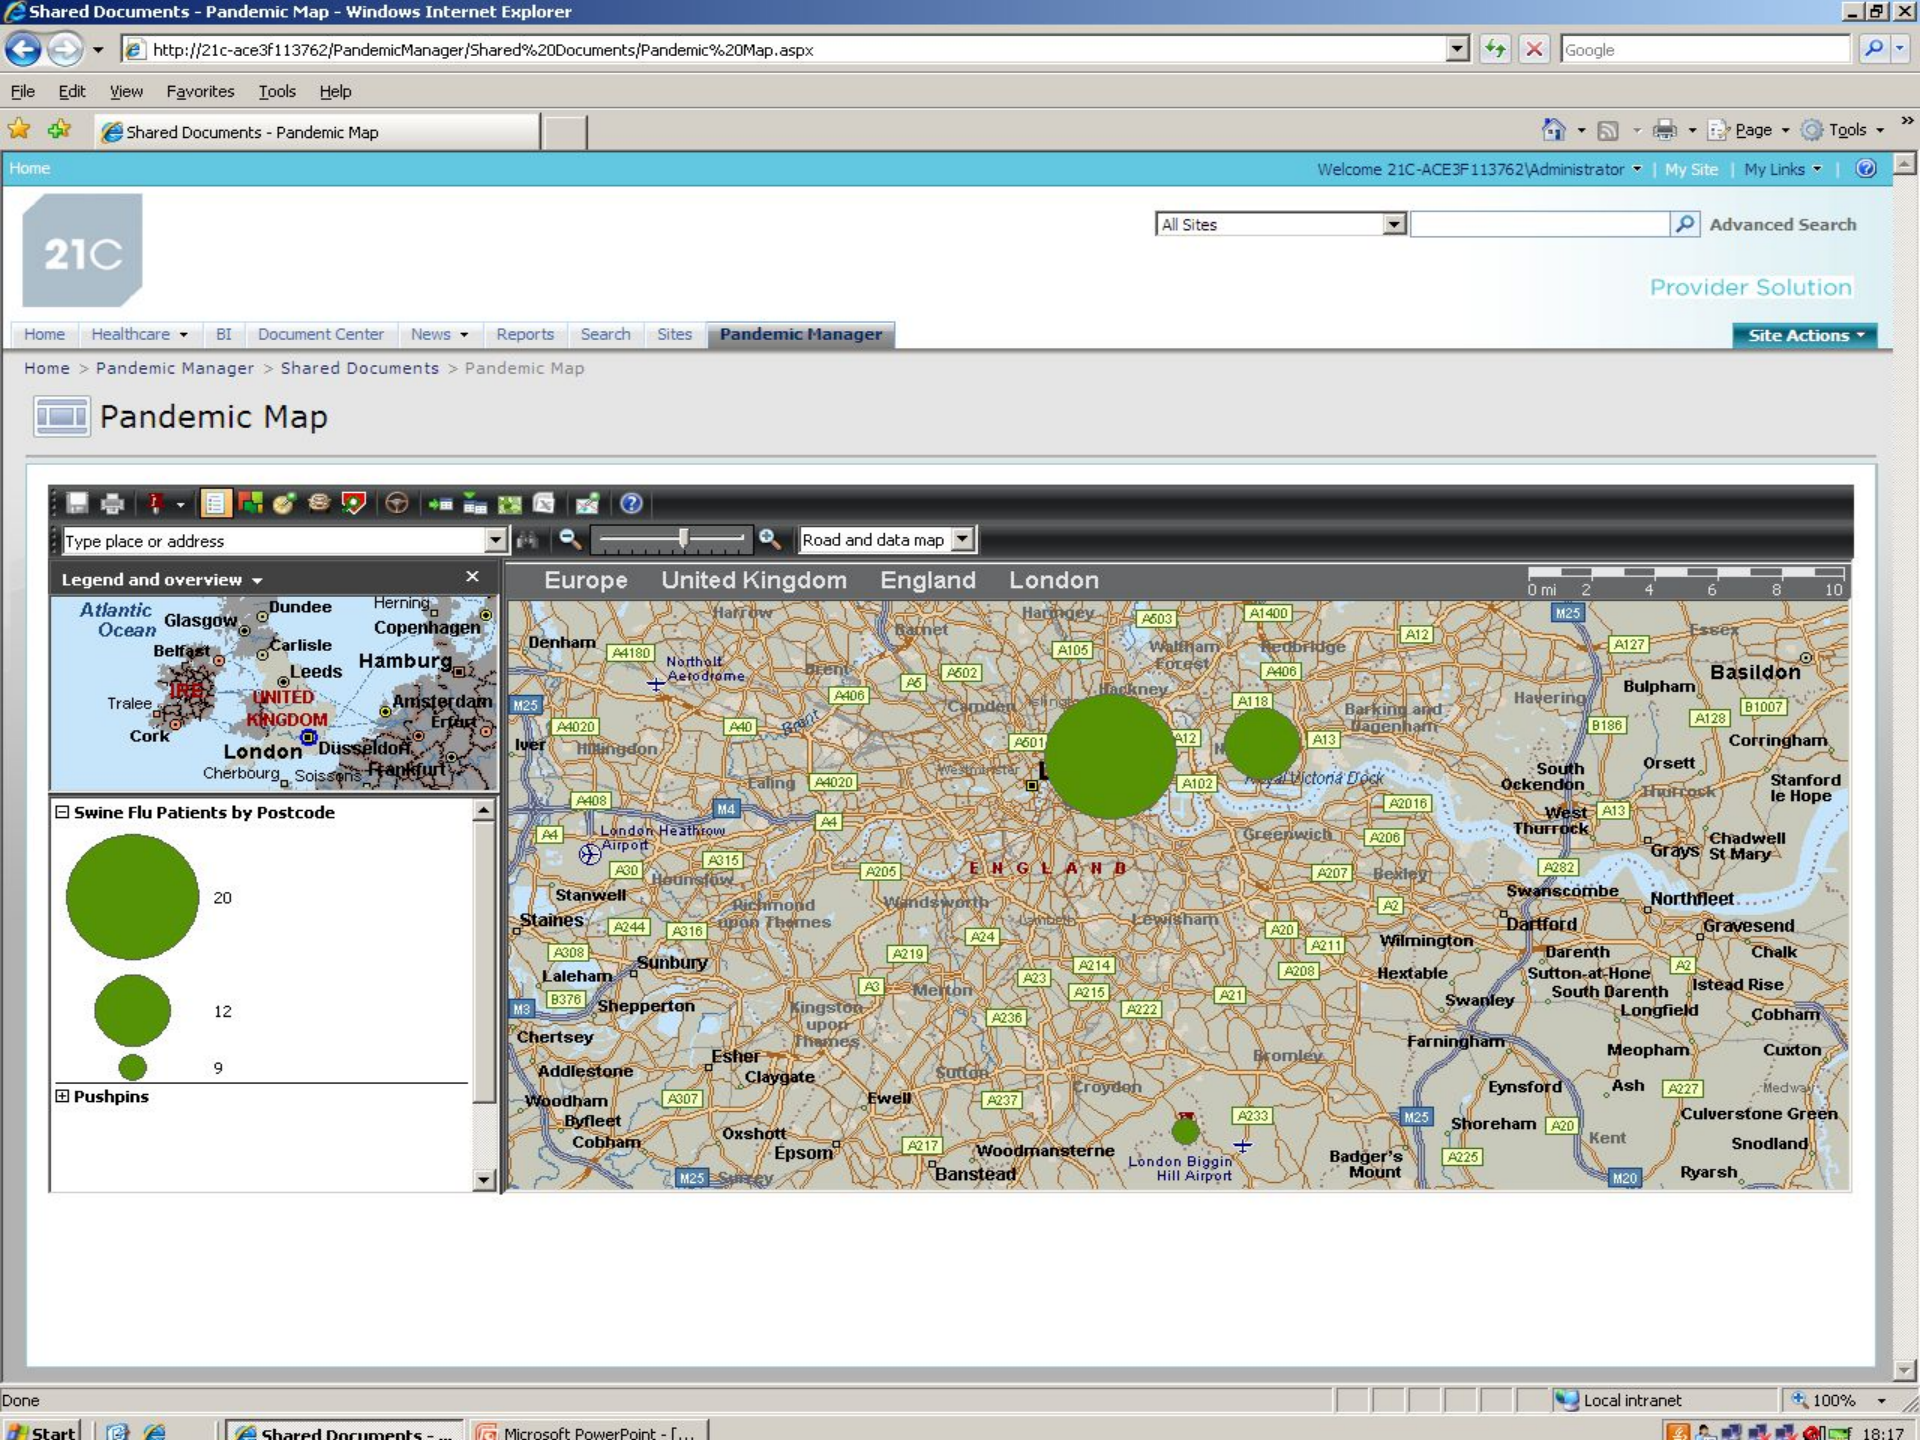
Shared Documents - Pandemic Map - Windows Internet Explorer

http://21c-ace3f113762/PandemicManager/Shared%20Documents/Pandemic%20Map.aspx

Google

File Edit View Favorites Tools Help

Shared Documents - Pandemic Map

Page Tools

Home

Welcome 21C-ACE3F113762\Administrator | My Site | My Links |

21C

All Sites

Advanced Search

Provider Solution

Home Healthcare BI Document Center News Reports Search Sites Pandemic Manager

Site Actions

Home > Pandemic Manager > Shared Documents > Pandemic Map

Pandemic Map

Type place or address

Road and data map

Legend and overview

Atlantic Ocean Glasgow Dundee Herning Copenhagen Carlisle Belfast Leeds Hamburg Tralee IRE UNITED KINGDOM Amsterdam Erfurt Cork London Düsseldorf Cherbourg Soissons Frankfurt

Swine Flu Patients by Postcode

20

12

9

Pushpins

Europe United Kingdom England London

0 mi 2 4 6 8 10

Harrow Denham Northolt Aerodrome Barnet Haringey Waltham Forest Redbridge Essex Basildon Bulpham Hackney Havering Barking and Dagenham Corringham Iver Hillingdon Camden Ealing Westminster Royal Victoria Dock South Ockendon Orsett Stanford le Hope Thurrock West Thurrock Grays Chadwell St Mary London Heathrow Airport Greenwich Hounslow ENGLAND Bexley Swanscombe Northfleet Stanwell Staines Richmond upon Thames Wandsworth Lambeth Lewisham Dartford Gravesend Laleham Sunbury Wilmington Darenth Chalk Hextable Sutton-at-Hone South Darenth Istead Rise Shepperton Kingston upon Thames Merton Swanley Longfield Cobham Chertsey Farningham Meophan Cuxton Esher Bromley Addlestone Claygate Sutton Croydon Eynsford Ash Medway Woodham Byfleet Ewell Cobham Oxshott Shoreham Culverstone Green Kent Snodland Epsom Woodmansterne London Biggin Hill Airport Badger's Mount Ryarsh Banstead Surrey

M25 A1400 A503 A12 A127 A4180 A105 A406 A5 A502 A118 A1007 A128 B186 M25 A4020 A40 A12 A13 A501 A102 A2016 A4020 A408 M4 A4 A206 A13 A4 A315 A30 A205 A207 A282 A2 A244 A316 A24 A20 A211 A308 A219 A214 A208 A2 A3 A23 A215 A21 B376 M3 A222 A236 A307 A237 A233 A227 M25 A20 A217 A225 M25 M20

Done

Local intranet

100%

Start Shared Documents - ... Microsoft PowerPoint - [...

18:17